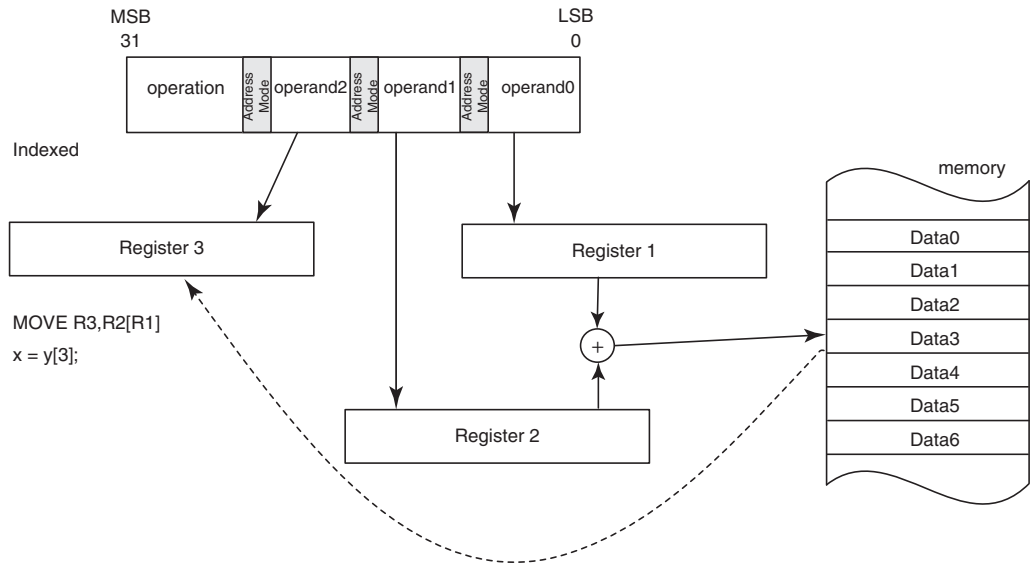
MSB
31

LSB
0

operation

Address Mode

operand2

Address Mode

operand1

Address Mode

operand0

Indexed

memory

Register 3

Register 1

Data0

Data1

Data2

Data3

Data4

Data5

Data6

MOVE R3,R2[R1]

x = y[3];

+

Register 2